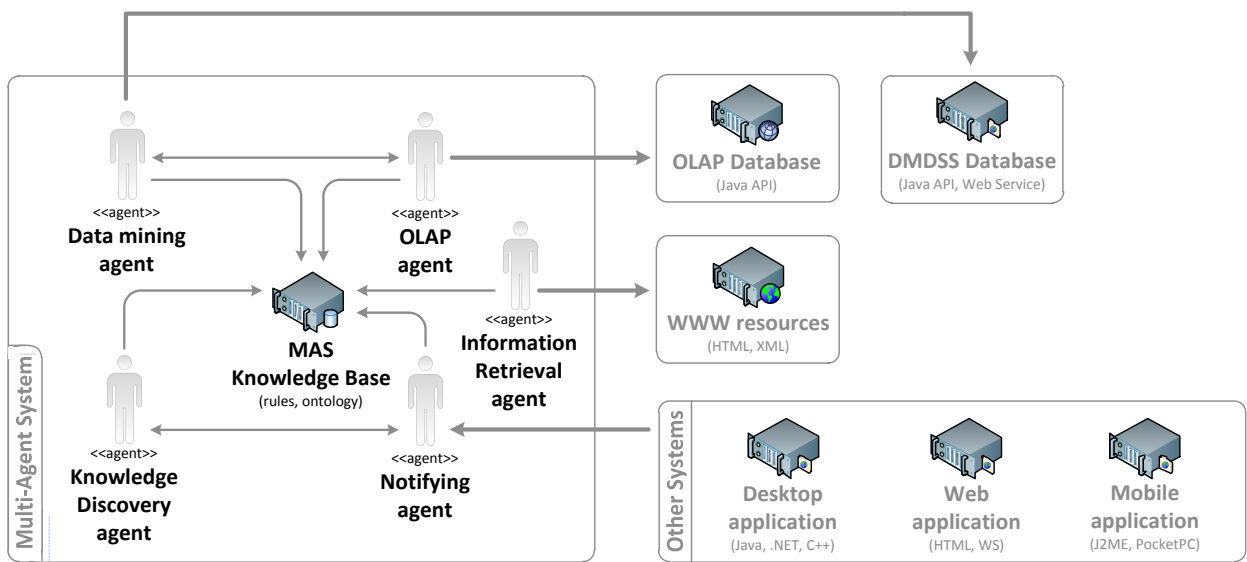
Multi-Agent System

<<agent>>
Data mining agent

<<agent>>
OLAP agent

OLAP Database
(Java API)

DMDSS Database
(Java API, Web Service)

<<agent>>
Information Retrieval agent

WWW resources
(HTML, XML)

MAS
Knowledge Base
(rules, ontology)

<<agent>>
Knowledge Discovery agent

<<agent>>
Notifying agent

Other Systems

Desktop application
(Java, .NET, C++)

Web application
(HTML, WS)

Mobile application
(J2ME, PocketPC)